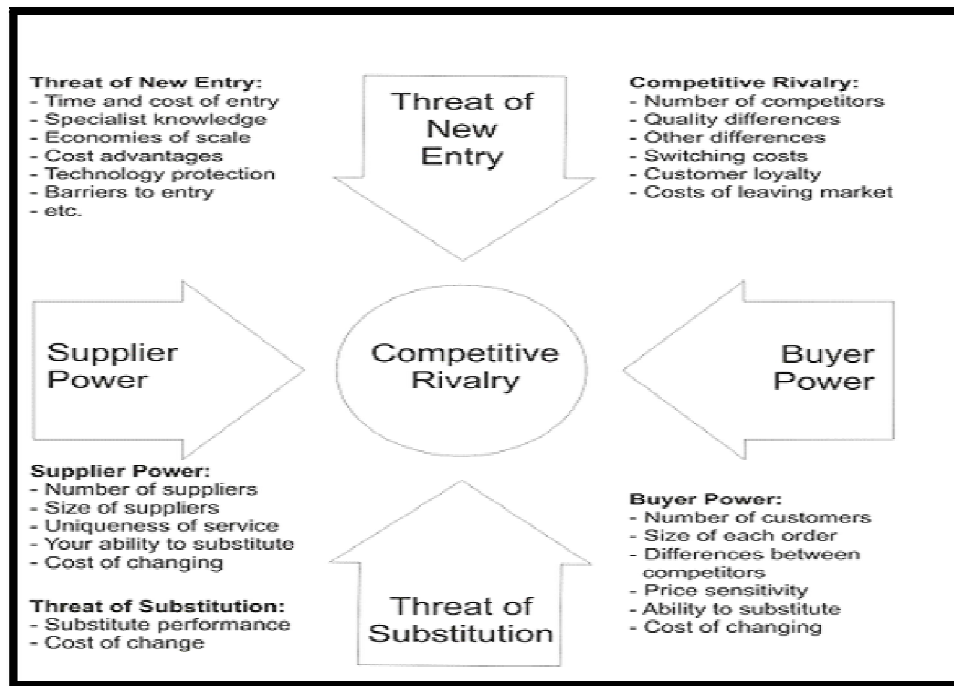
Threat of New Entry:
- Time and cost of entry
- Specialist knowledge
- Economies of scale
- Cost advantages
- Technology protection
- Barriers to entry
- etc.

Threat of New Entry

Competitive Rivalry:
- Number of competitors
- Quality differences
- Other differences
- Switching costs
- Customer loyalty
- Costs of leaving market

Supplier Power

Competitive Rivalry

Buyer Power

Supplier Power:
- Number of suppliers
- Size of suppliers
- Uniqueness of service
- Your ability to substitute
- Cost of changing

Threat of Substitution:
- Substitute performance
- Cost of change

Threat of Substitution

Buyer Power:
- Number of customers
- Size of each order
- Differences between competitors
- Price sensitivity
- Ability to substitute
- Cost of changing